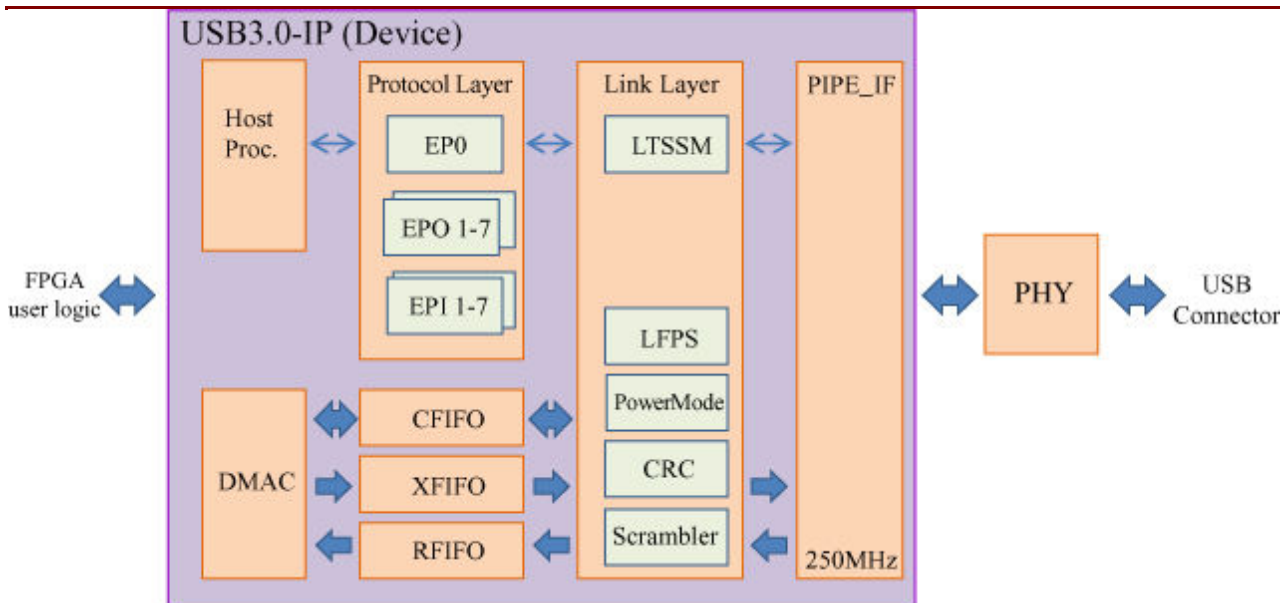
USB3.0-IP (Device)

FPGA user logic

Host Proc.

Protocol Layer

EP0

EPO 1-7

EPI 1-7

Link Layer

LTSSM

LFPS

PowerMode

CRC

Scrambler

PIPE_IF

250MHz

DMAC

CFIFO

XFIFO

RFIFO

PHY

USB Connector